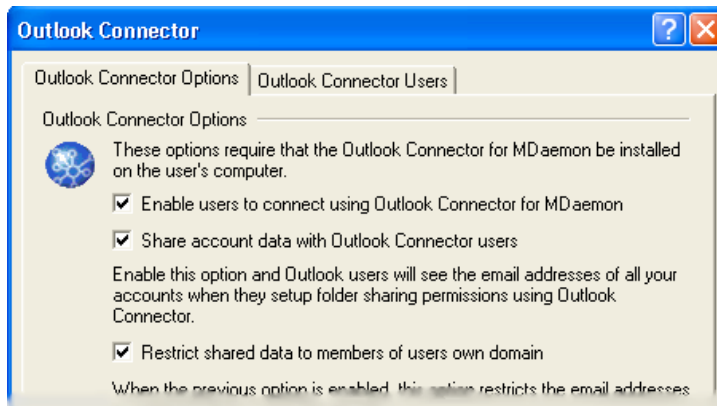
Outlook Connector

Outlook Connector Options | Outlook Connector Users

Outlook Connector Options

These options require that the Outlook Connector for MDaemon be installed on the user's computer.

☑ Enable users to connect using Outlook Connector for MDaemon

☑ Share account data with Outlook Connector users

Enable this option and Outlook users will see the email addresses of all your accounts when they setup folder sharing permissions using Outlook Connector.

☑ Restrict shared data to members of users own domain

When the previous option is enabled, this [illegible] restricts the email addresses